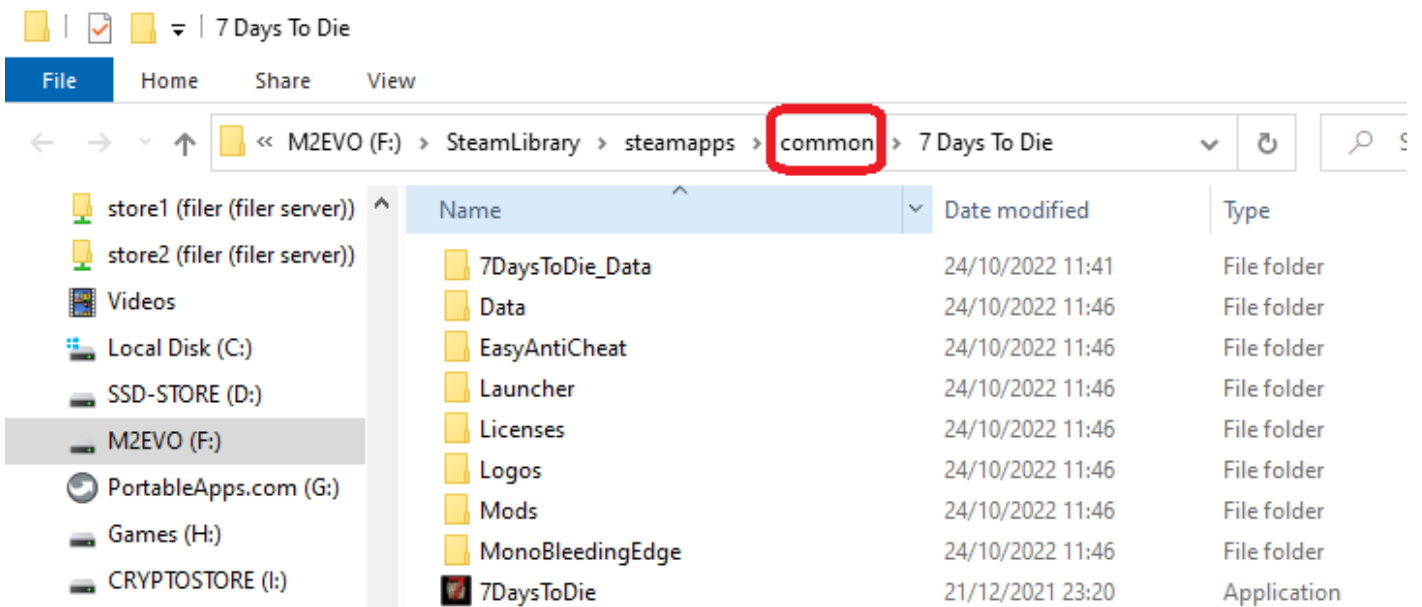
7 Days To Die

File Home Share View

« M2EVO (F:) › SteamLibrary › steamapps › common › 7 Days To Die

store1 (filer (filer server))
store2 (filer (filer server))
Videos
Local Disk (C:)
SSD-STORE (D:)
M2EVO (F:)
PortableApps.com (G:)
Games (H:)
CRYPTOSTORE (I:)

| Name | Date modified | Type |
|---|---|---|
| 7DaysToDie_Data | 24/10/2022 11:41 | File folder |
| Data | 24/10/2022 11:46 | File folder |
| EasyAntiCheat | 24/10/2022 11:46 | File folder |
| Launcher | 24/10/2022 11:46 | File folder |
| Licenses | 24/10/2022 11:46 | File folder |
| Logos | 24/10/2022 11:46 | File folder |
| Mods | 24/10/2022 11:46 | File folder |
| MonoBleedingEdge | 24/10/2022 11:46 | File folder |
| 7DaysToDie | 21/12/2021 23:20 | Application |